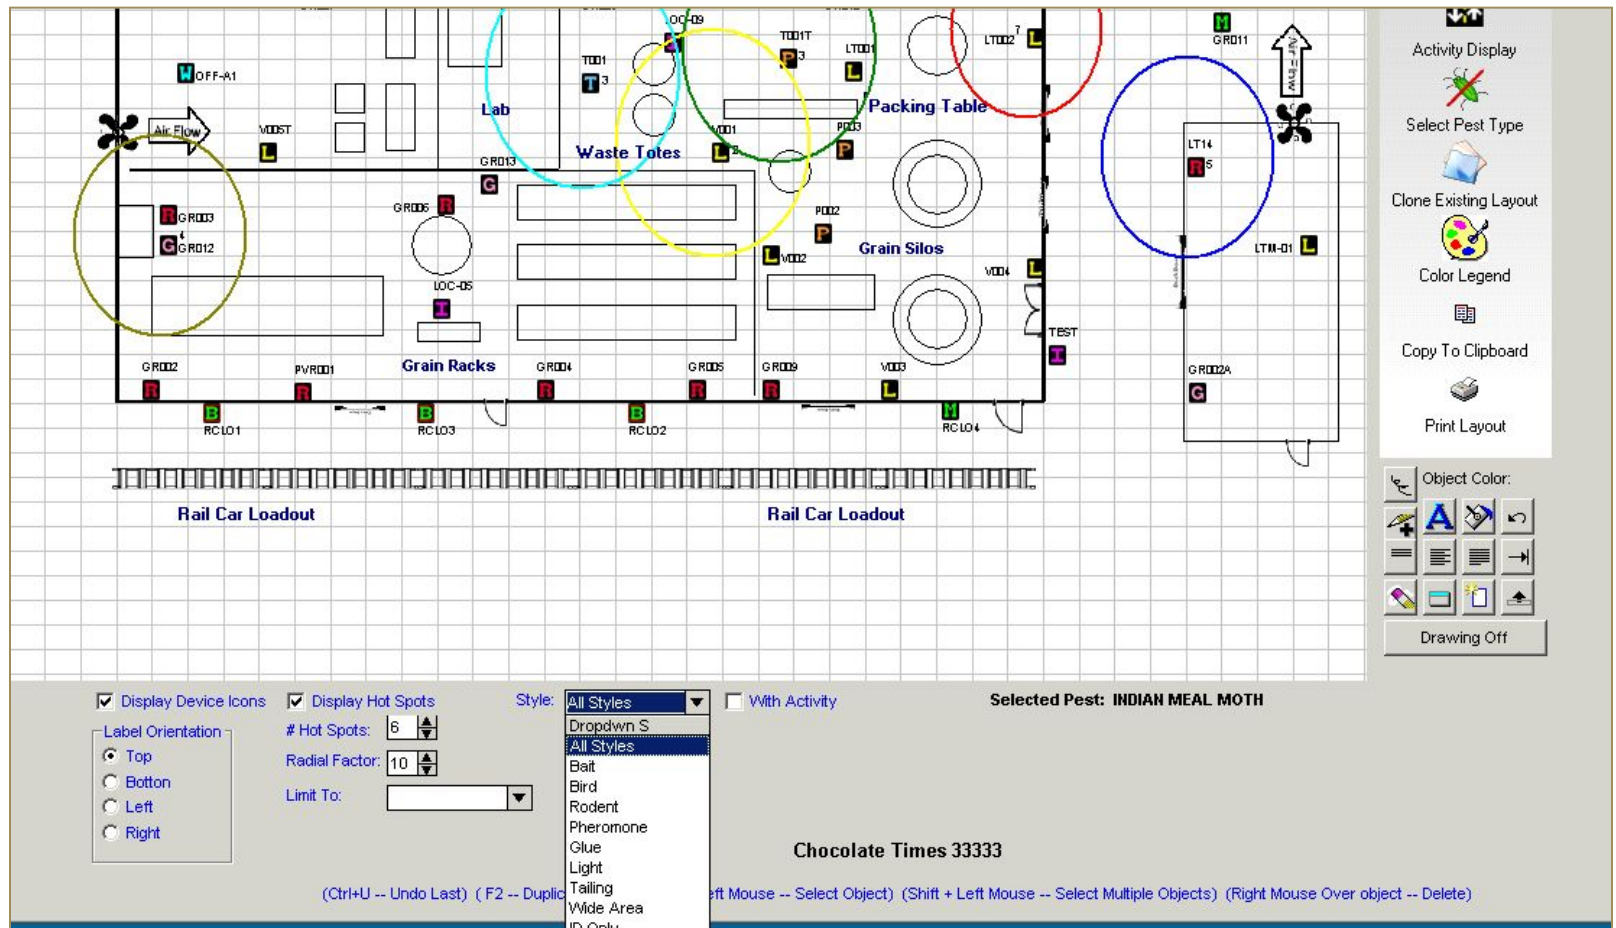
LOC-09
TO01T
LT001
LT002
GR011
Air Flow
OFF-A1
TO01
Lab
Packing Table
Air Flow
VD0ST
WD01
PD03
Waste Totes
GR013
LT14
GR003
GR012
GR006
PD02
Grain Silos
VD02
LTM-01
LOC-05
VD04
TEST
GR002
PVR001
Grain Racks
GR004
GR005
GR009
VD03
GR002A
RCLO1
RCLO3
RCLO2
RCLO4
Rail Car Loadout
Rail Car Loadout

Activity Display
Select Pest Type
Clone Existing Layout
Color Legend
Copy To Clipboard
Print Layout
Object Color:
Drawing Off

Display Device Icons
Display Hot Spots
Style: All Styles
With Activity
Selected Pest: INDIAN MEAL MOTH
Label Orientation
Top
Botton
Left
Right
# Hot Spots: 6
Radial Factor: 10
Limit To:
Dropdwn S
All Styles
Bait
Bird
Rodent
Pheromone
Glue
Light
Tailing
Wide Area
Chocolate Times 33333
(Ctrl+U -- Undo Last) ( F2 -- Duplic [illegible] ft Mouse -- Select Object) (Shift + Left Mouse -- Select Multiple Objects) (Right Mouse Over object -- Delete)